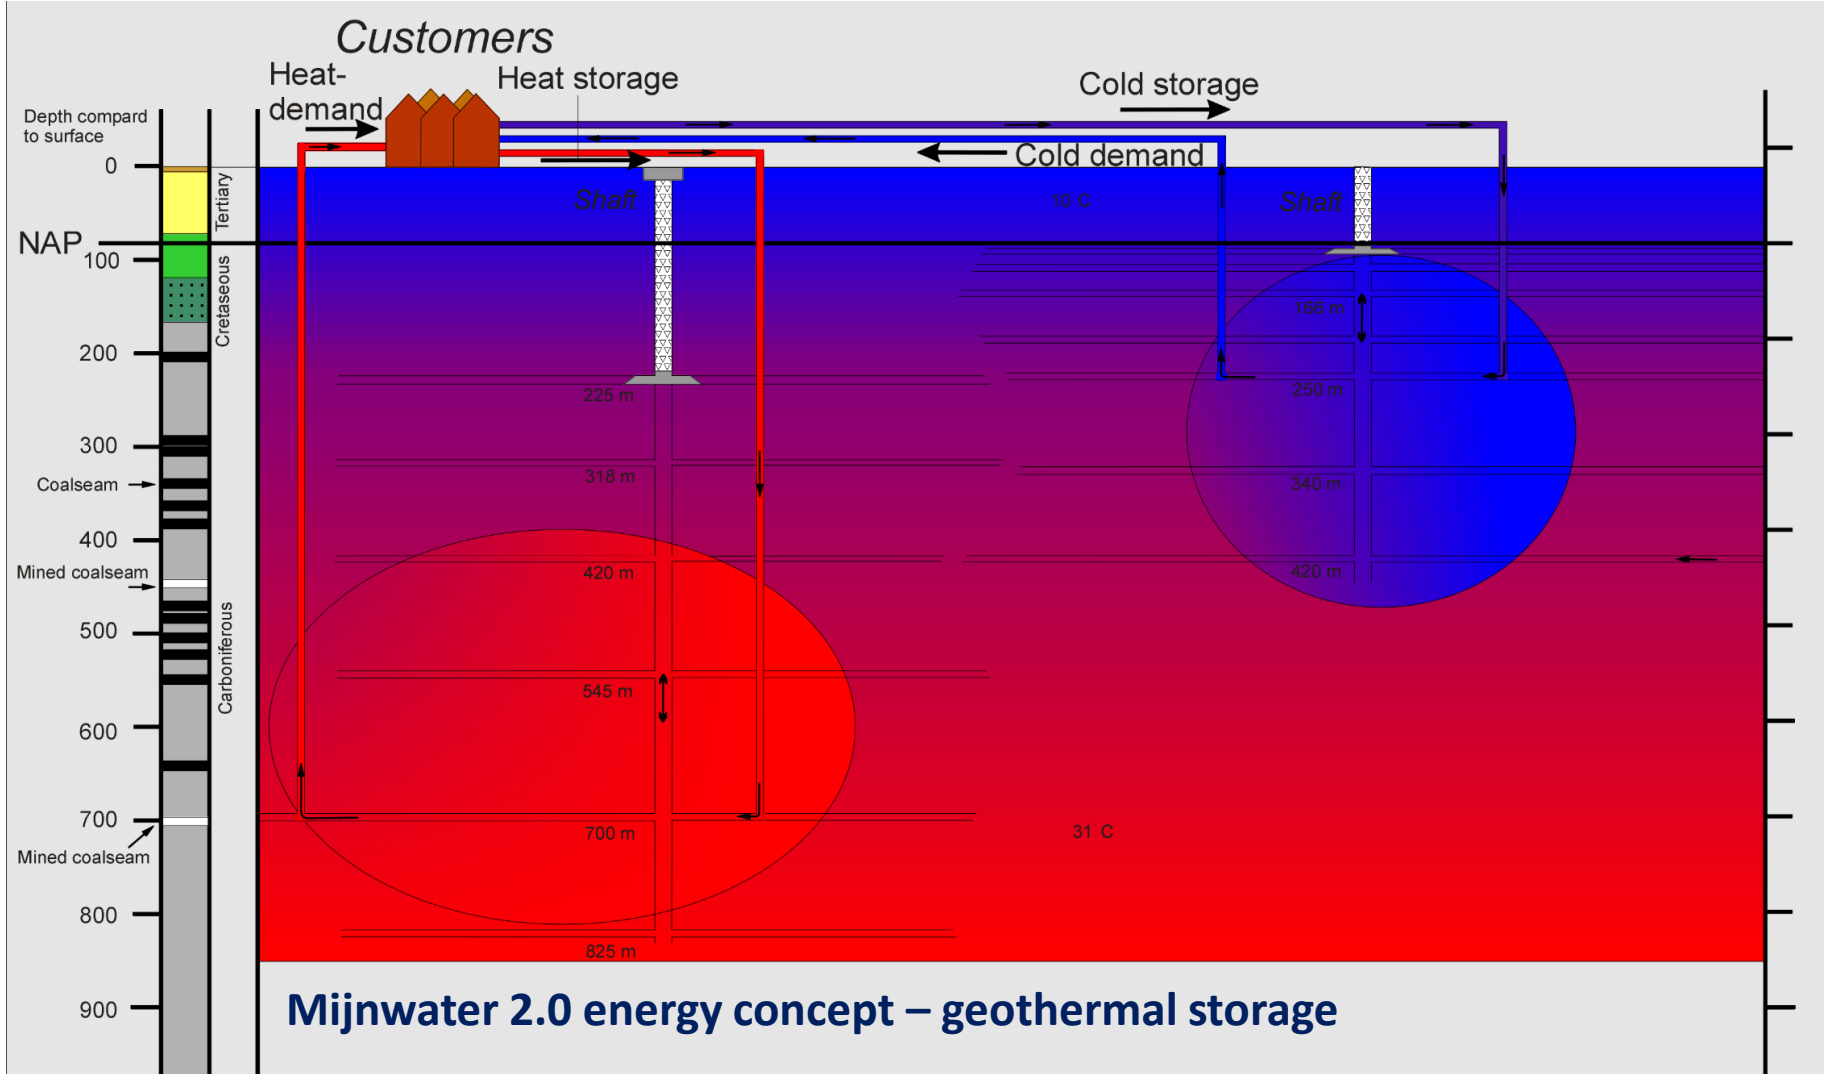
Customers

Heat-demand

Heat storage

Cold storage

Cold demand

Depth compard to surface

0

NAP

100

200

300

400

500

600

700

800

900

Tertiary

Cretaseous

Carboniferous

Coalseam

Mined coalseam

Mined coalseam

Shaft

10 C

Shaft

166 m

225 m

250 m

318 m

340 m

420 m

420 m

545 m

700 m

31 C

825 m

Mijnwater 2.0 energy concept – geothermal storage